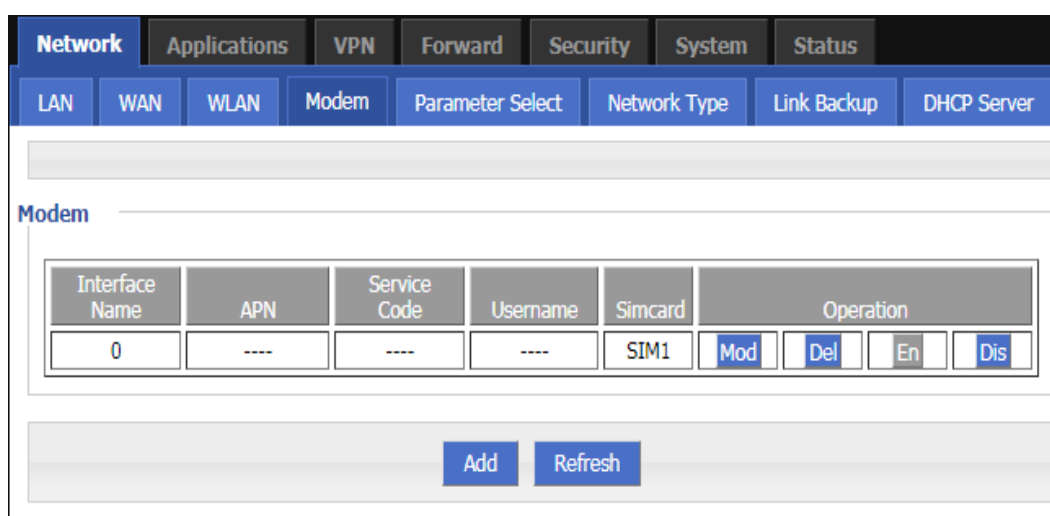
Network Applications VPN Forward Security System Status

LAN WAN WLAN Modem Parameter Select Network Type Link Backup DHCP Server

Modem

| Interface Name | APN | Service Code | Username | Simcard | Operation | | | |
|---|---|---|---|---|---|---|---|---|
| 0 | ---- | ---- | ---- | SIM1 | Mod | Del | En | Dis |

Add Refresh